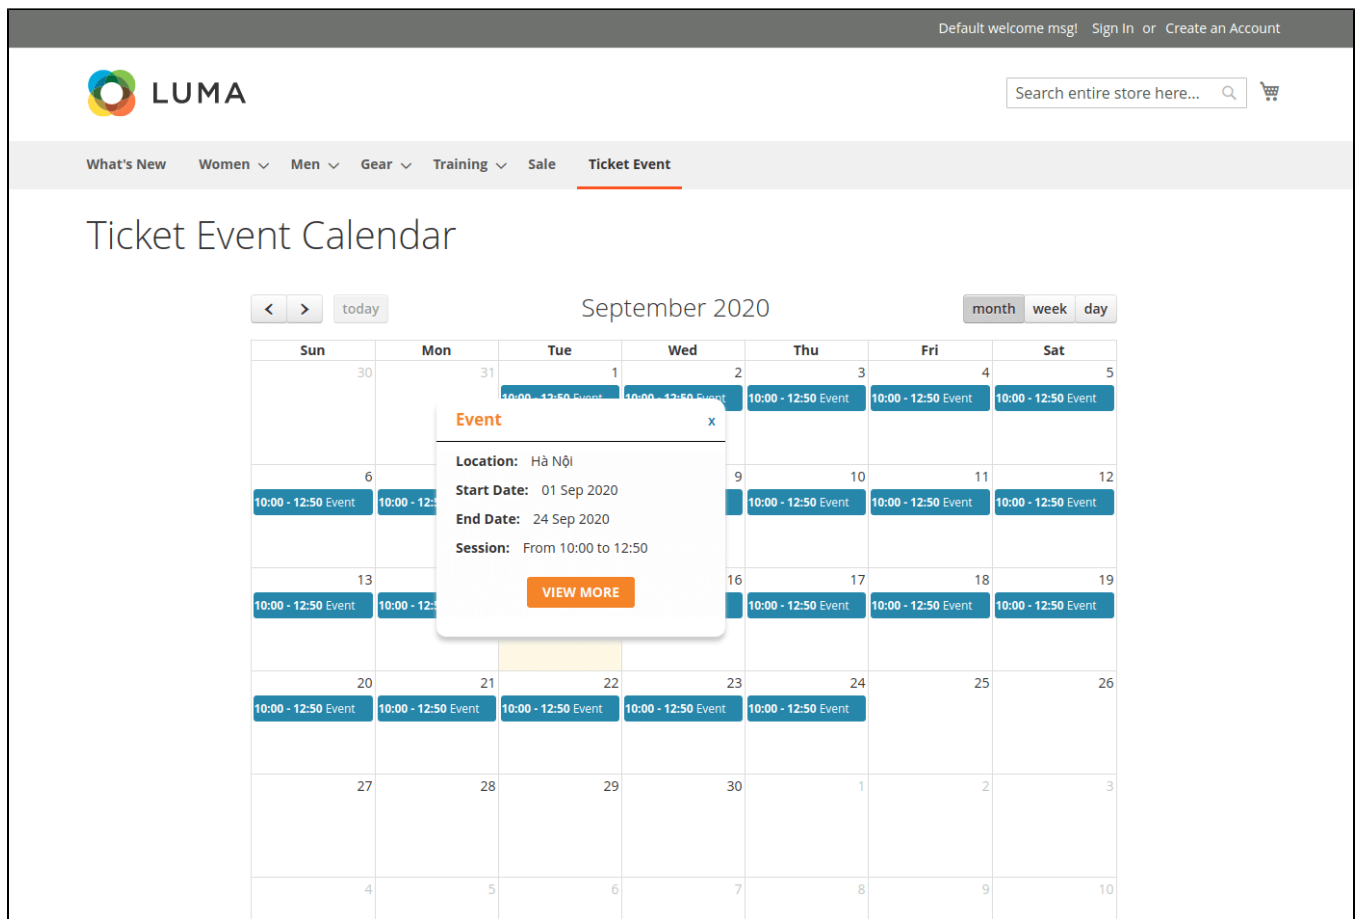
Default welcome msg! Sign In or Create an Account

LUMA

Search entire store here...

What's New Women Men Gear Training Sale Ticket Event

Ticket Event Calendar

today

September 2020

month week day

| Sun | Mon | Tue | Wed | Thu | Fri | Sat |
|---|---|---|---|---|---|---|
| 30 | 31 | 1 10:00 - 12:50 Event | 2 10:00 - 12:50 Event | 3 10:00 - 12:50 Event | 4 10:00 - 12:50 Event | 5 10:00 - 12:50 Event |
| 6 10:00 - 12:50 Event | 10:00 - 12:5 | | 9 | 10 10:00 - 12:50 Event | 11 10:00 - 12:50 Event | 12 10:00 - 12:50 Event |
| 13 10:00 - 12:50 Event | 10:00 - 12:5 | | 16 | 17 10:00 - 12:50 Event | 18 10:00 - 12:50 Event | 19 10:00 - 12:50 Event |
| 20 10:00 - 12:50 Event | 21 10:00 - 12:50 Event | 22 10:00 - 12:50 Event | 23 10:00 - 12:50 Event | 24 10:00 - 12:50 Event | 25 | 26 |
| 27 | 28 | 29 | 30 | 1 | 2 | 3 |
| 4 | 5 | 6 | 7 | 8 | 9 | 10 |

Event x

Location: Hà Nội

Start Date: 01 Sep 2020

End Date: 24 Sep 2020

Session: From 10:00 to 12:50

VIEW MORE